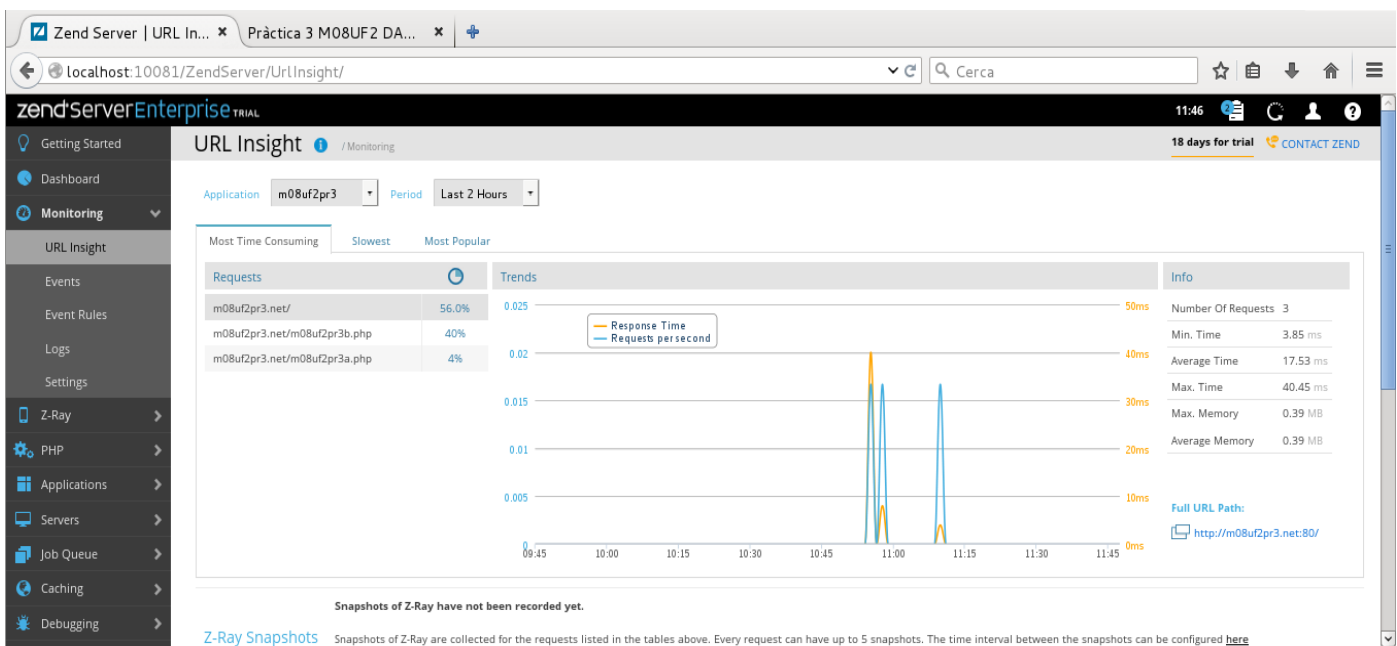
Zend Server | URL In... × Pràctica 3 M08UF2 DA... ×

localhost:10081/ZendServer/UrlInsight/

Cerca

zend server Enterprise TRIAL

11:46 2

Getting Started
Dashboard
Monitoring
URL Insight
Events
Event Rules
Logs
Settings
Z-Ray
PHP
Applications
Servers
Job Queue
Caching
Debugging

URL Insight / Monitoring

18 days for trial CONTACT ZEND

Application m08uf2pr3 Period Last 2 Hours

Most Time Consuming Slowest Most Popular

Requests

| | |
|---|---|
| m08uf2pr3.net/ | 56.0% |
| m08uf2pr3.net/m08uf2pr3b.php | 40% |
| m08uf2pr3.net/m08uf2pr3a.php | 4% |

Trends

Response Time
Requests per second

0.025 0.02 0.015 0.01 0.005 0
50ms 40ms 30ms 20ms 10ms 0ms
09:45 10:00 10:15 10:30 10:45 11:00 11:15 11:30 11:45

Info

| | |
|---|---|
| Number Of Requests | 3 |
| Min. Time | 3.85 ms |
| Average Time | 17.53 ms |
| Max. Time | 40.45 ms |
| Max. Memory | 0.39 MB |
| Average Memory | 0.39 MB |

Full URL Path:
http://m08uf2pr3.net:80/

Snapshots of Z-Ray have not been recorded yet.

Z-Ray Snapshots Snapshots of Z-Ray are collected for the requests listed in the tables above. Every request can have up to 5 snapshots. The time interval between the snapshots can be configured here